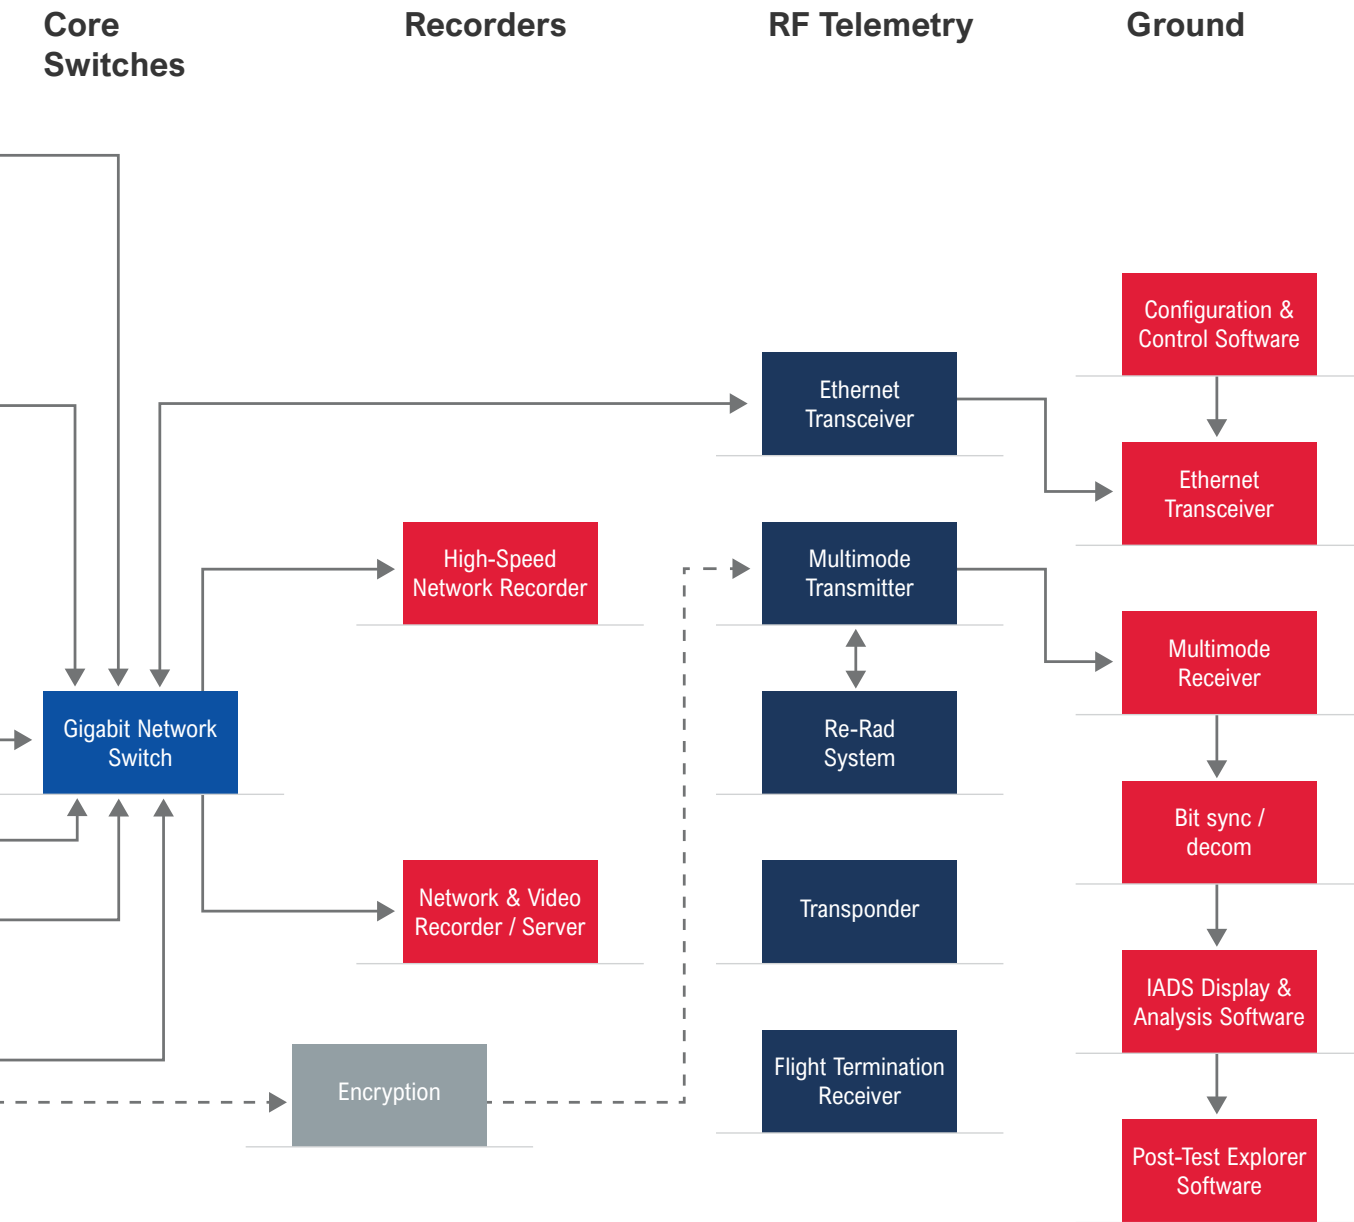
Core Switches

Recorders

RF Telemetry

Ground

Configuration & Control Software

Ethernet Transceiver

Ethernet Transceiver

High-Speed Network Recorder

Multimode Transmitter

Multimode Receiver

Gigabit Network Switch

Re-Rad System

Bit sync / decom

Network & Video Recorder / Server

Transponder

IADS Display & Analysis Software

Encryption

Flight Termination Receiver

Post-Test Explorer Software